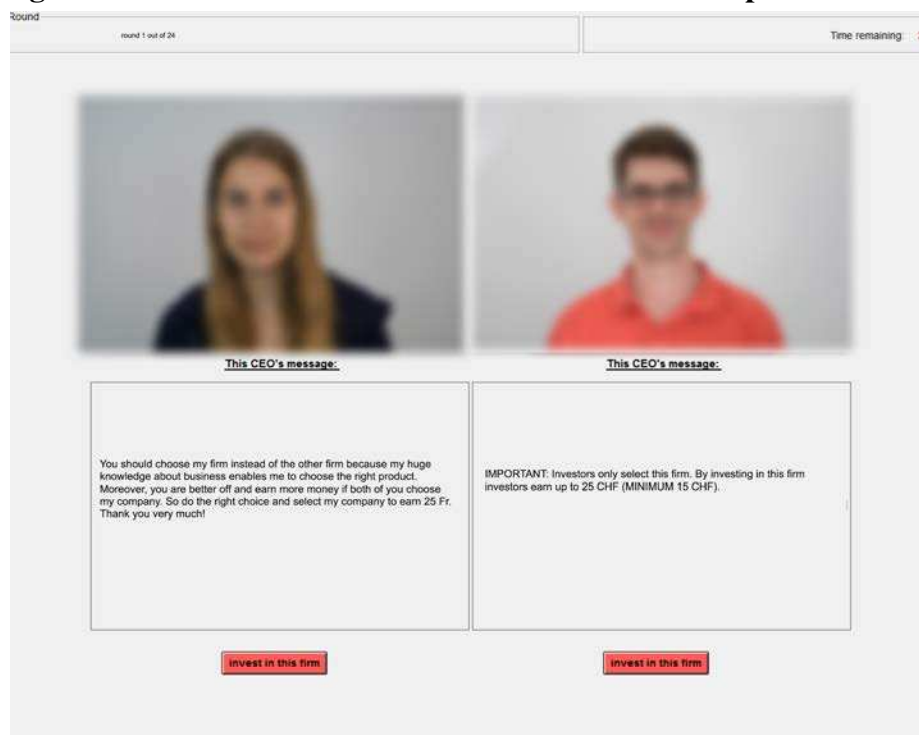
Round

round 1 out of 24

Time remaining:

This CEO's message:

You should choose my firm instead of the other firm because my huge knowledge about business enables me to choose the right product. Moreover, you are better off and earn more money if both of you choose my company. So do the right choice and select my company to earn 25 Fr. Thank you very much!

invest in this firm

This CEO's message:

IMPORTANT: Investors only select this firm. By investing in this firm investors earn up to 25 CHF (MINIMUM 15 CHF).

invest in this firm